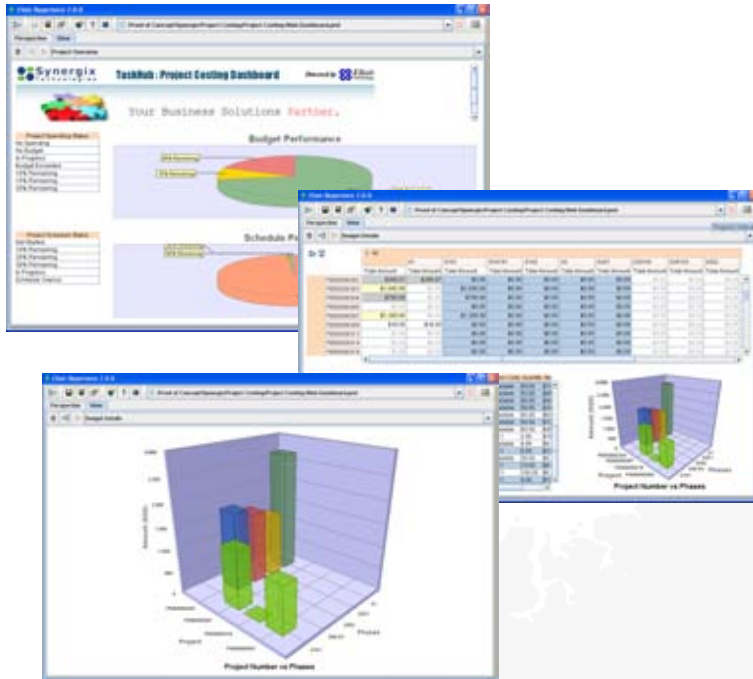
Synergix

TaskHub : Project Costing Dashboard

Your Business Solutions Partner.

Budget Performance

Schedule Pe

Project Overview

Budget Details

Project Number vs Phases

Project Number vs Phases

Project

Phases

Amount (000)